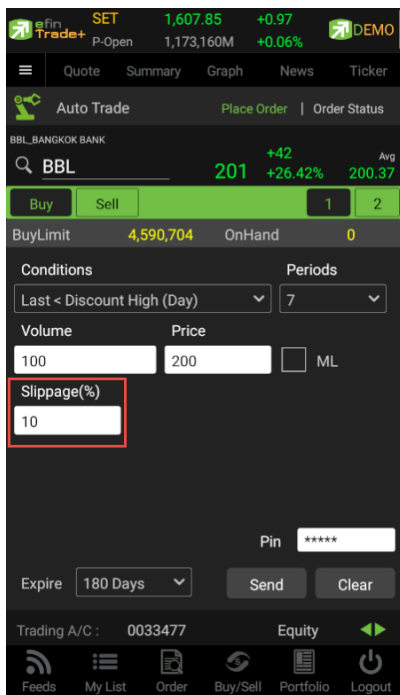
efin Trade+ SET P-Open 1,607.85 1,173,160M +0.97 +0.06% DEMO

Quote Summary Graph News Ticker

Auto Trade Place Order | Order Status

BBL_BANGKOK BANK

BBL 201 +42 +26.42% Avg 200.37

Buy Sell 1 2

BuyLimit 4,590,704 OnHand 0

Conditions
Last < Discount High (Day)

Periods
7

Volume
100

Price
200

ML

Slippage(%)
10

Pin *****

Expire 180 Days Send Clear

Trading A/C : 0033477 Equity

Feeds My List Order Buy/Sell Portfolio Logout